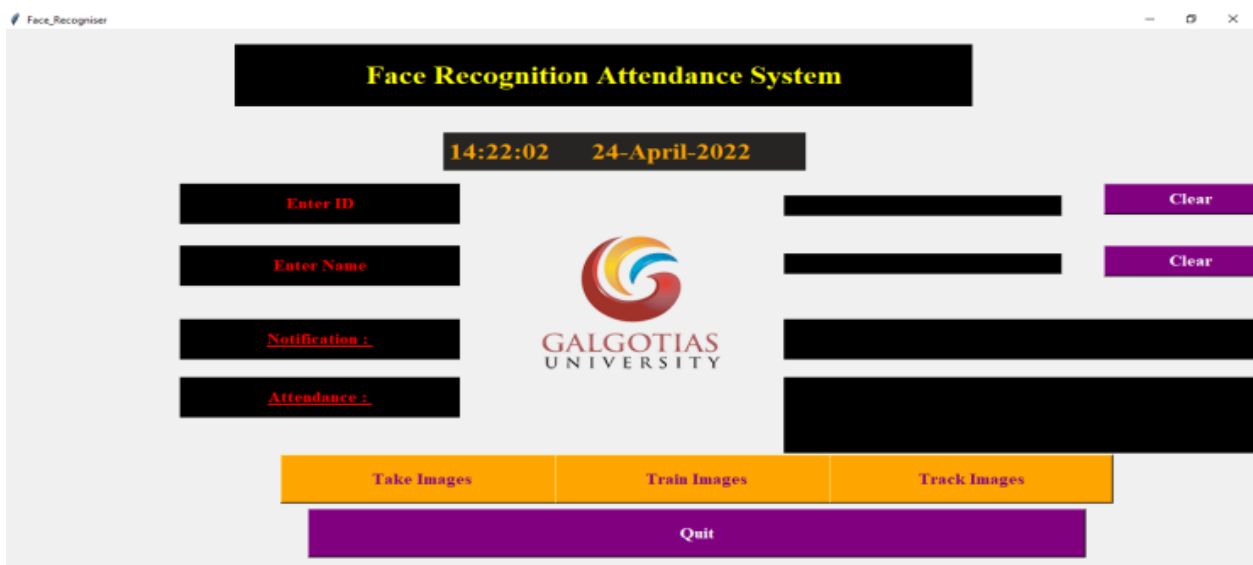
Face_Recogniser

Face Recognition Attendance System

14:22:02 24-April-2022

Enter ID

Clear

Enter Name

Clear

GALGOTIAS
UNIVERSITY

Notification :

Attendance :

Take Images

Train Images

Track Images

Quit